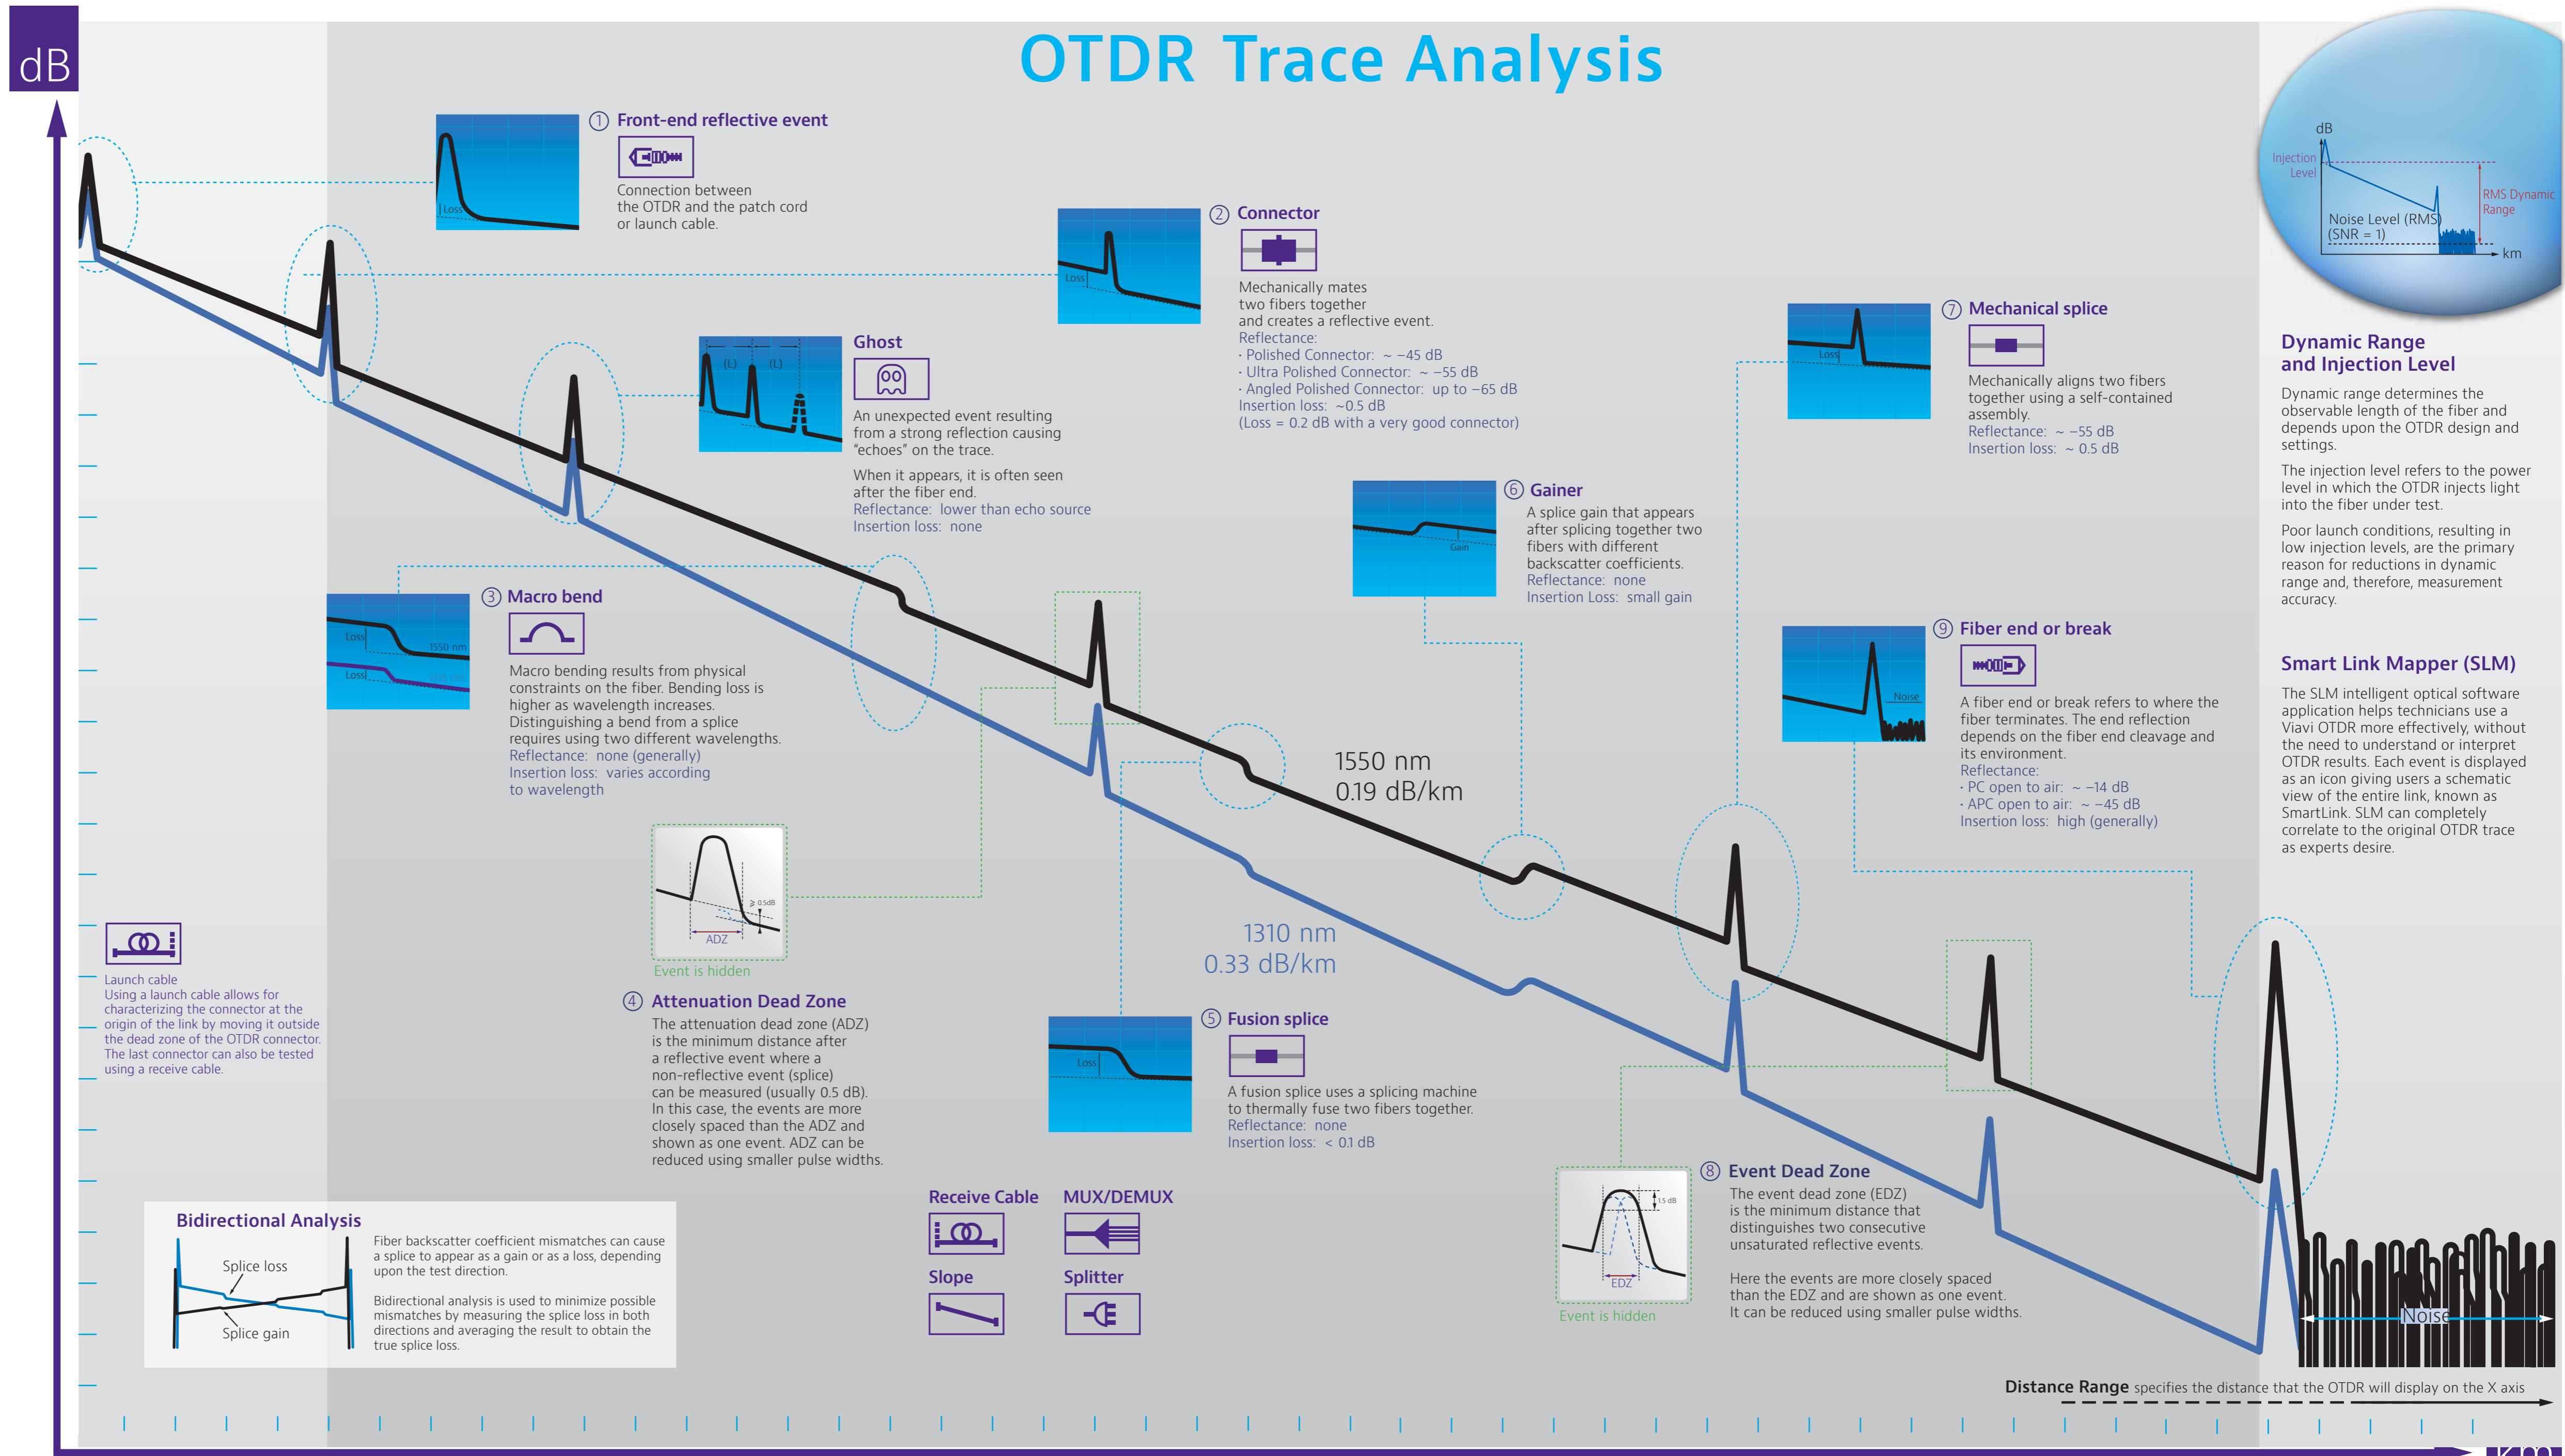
dB

OTDR Trace Analysis

Loss

① Front-end reflective event

Connection between the OTDR and the patch cord or launch cable.

Loss

② Connector

Mechanically mates two fibers together and creates a reflective event.
Reflectance:
· Polished Connector: ~ −45 dB
· Ultra Polished Connector: ~ −55 dB
· Angled Polished Connector: up to −65 dB
Insertion loss: ~0.5 dB
(Loss = 0.2 dB with a very good connector)

(L) (L)

Ghost

An unexpected event resulting from a strong reflection causing "echoes" on the trace.

When it appears, it is often seen after the fiber end.
Reflectance: lower than echo source
Insertion loss: none

Loss

⑦ Mechanical splice

Mechanically aligns two fibers together using a self-contained assembly.
Reflectance: ~ −55 dB
Insertion loss: ~ 0.5 dB

Gain

⑥ Gainer

A splice gain that appears after splicing together two fibers with different backscatter coefficients.
Reflectance: none
Insertion Loss: small gain

Loss
1550 nm
Loss

③ Macro bend

Macro bending results from physical constraints on the fiber. Bending loss is higher as wavelength increases.
Distinguishing a bend from a splice requires using two different wavelengths.
Reflectance: none (generally)
Insertion loss: varies according to wavelength

1550 nm
0.19 dB/km

Noise

⑨ Fiber end or break

A fiber end or break refers to where the fiber terminates. The end reflection depends on the fiber end cleavage and its environment.
Reflectance:
· PC open to air: ~ −14 dB
· APC open to air: ~ −45 dB
Insertion loss: high (generally)

≥ 0.5dB
ADZ
Event is hidden

④ Attenuation Dead Zone

The attenuation dead zone (ADZ) is the minimum distance after a reflective event where a non-reflective event (splice) can be measured (usually 0.5 dB). In this case, the events are more closely spaced than the ADZ and shown as one event. ADZ can be reduced using smaller pulse widths.

1310 nm
0.33 dB/km

Loss

⑤ Fusion splice

A fusion splice uses a splicing machine to thermally fuse two fibers together.
Reflectance: none
Insertion loss: < 0.1 dB

Launch cable
Using a launch cable allows for characterizing the connector at the origin of the link by moving it outside the dead zone of the OTDR connector. The last connector can also be tested using a receive cable.

dB
Injection Level
RMS Dynamic Range
Noise Level (RMS) (SNR = 1)
km

Dynamic Range and Injection Level

Dynamic range determines the observable length of the fiber and depends upon the OTDR design and settings.

The injection level refers to the power level in which the OTDR injects light into the fiber under test.

Poor launch conditions, resulting in low injection levels, are the primary reason for reductions in dynamic range and, therefore, measurement accuracy.

Smart Link Mapper (SLM)

The SLM intelligent optical software application helps technicians use a Viavi OTDR more effectively, without the need to understand or interpret OTDR results. Each event is displayed as an icon giving users a schematic view of the entire link, known as SmartLink. SLM can completely correlate to the original OTDR trace as experts desire.

Bidirectional Analysis

Splice loss
Splice gain

Fiber backscatter coefficient mismatches can cause a splice to appear as a gain or as a loss, depending upon the test direction.

Bidirectional analysis is used to minimize possible mismatches by measuring the splice loss in both directions and averaging the result to obtain the true splice loss.

Receive Cable
MUX/DEMUX
Slope
Splitter

1.5 dB
EDZ
Event is hidden

⑧ Event Dead Zone

The event dead zone (EDZ) is the minimum distance that distinguishes two consecutive unsaturated reflective events.

Here the events are more closely spaced than the EDZ and are shown as one event. It can be reduced using smaller pulse widths.

Noise

Distance Range specifies the distance that the OTDR will display on the X axis

km